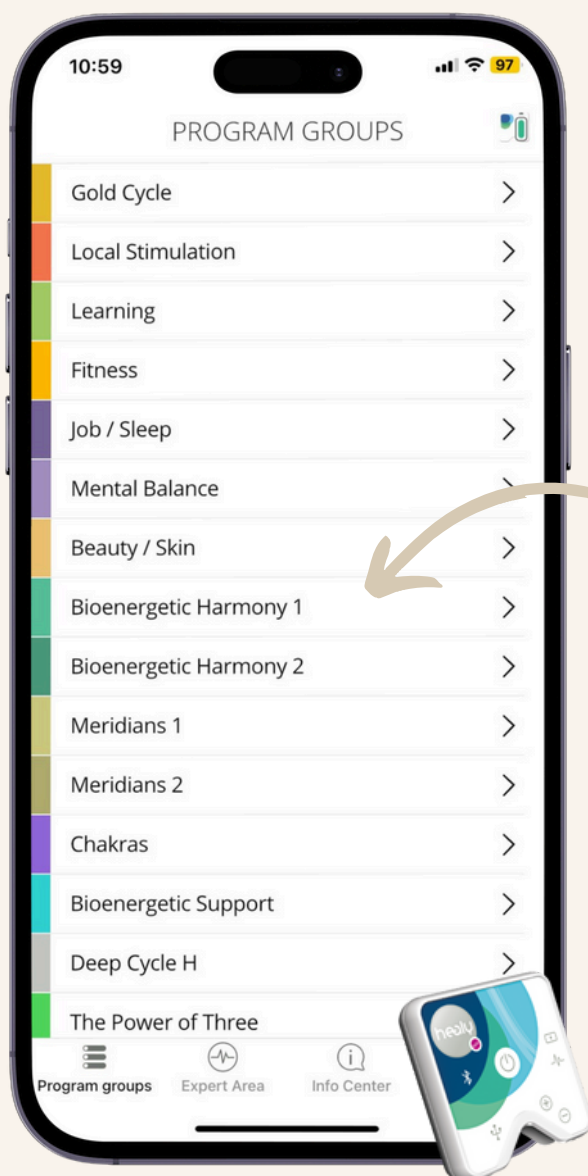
10:59

97

PROGRAM GROUPS

Gold Cycle

Local Stimulation

Learning

Fitness

Job / Sleep

Mental Balance

Beauty / Skin

Bioenergetic Harmony 1

Bioenergetic Harmony 2

Meridians 1

Meridians 2

Chakras

Bioenergetic Support

Deep Cycle H

The Power of Three

Program groups

Expert Area

Info Center

healy